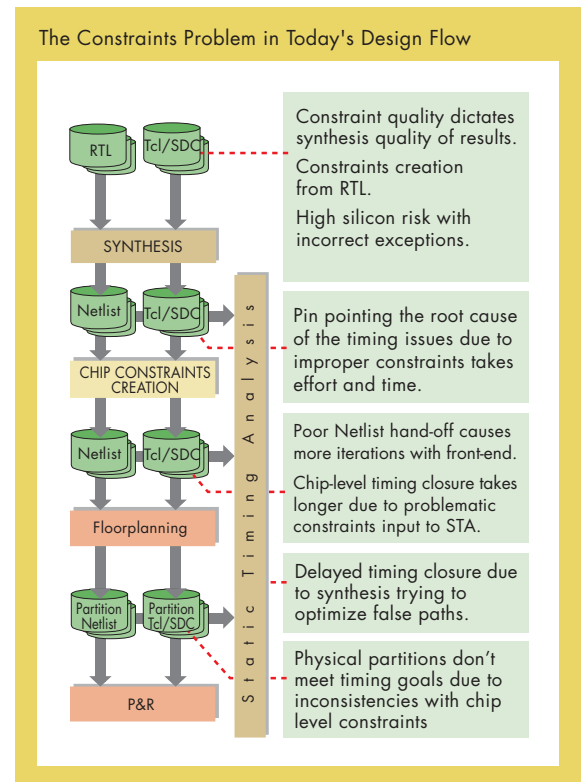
The Constraints Problem in Today's Design Flow

RTL

Tcl/SDC

SYNTHESIS

Netlist

Tcl/SDC

CHIP CONSTRAINTS CREATION

Netlist

Tcl/SDC

Floorplanning

Partition Netlist

Partition Tcl/SDC

P&R

Static Timing Analysis

Constraint quality dictates synthesis quality of results.

Constraints creation from RTL.

High silicon risk with incorrect exceptions.

Pin pointing the root cause of the timing issues due to improper constraints takes effort and time.

Poor Netlist hand-off causes more iterations with front-end.

Chip-level timing closure takes longer due to problematic constraints input to STA.

Delayed timing closure due to synthesis trying to optimize false paths.

Physical partitions don't meet timing goals due to inconsistencies with chip level constraints